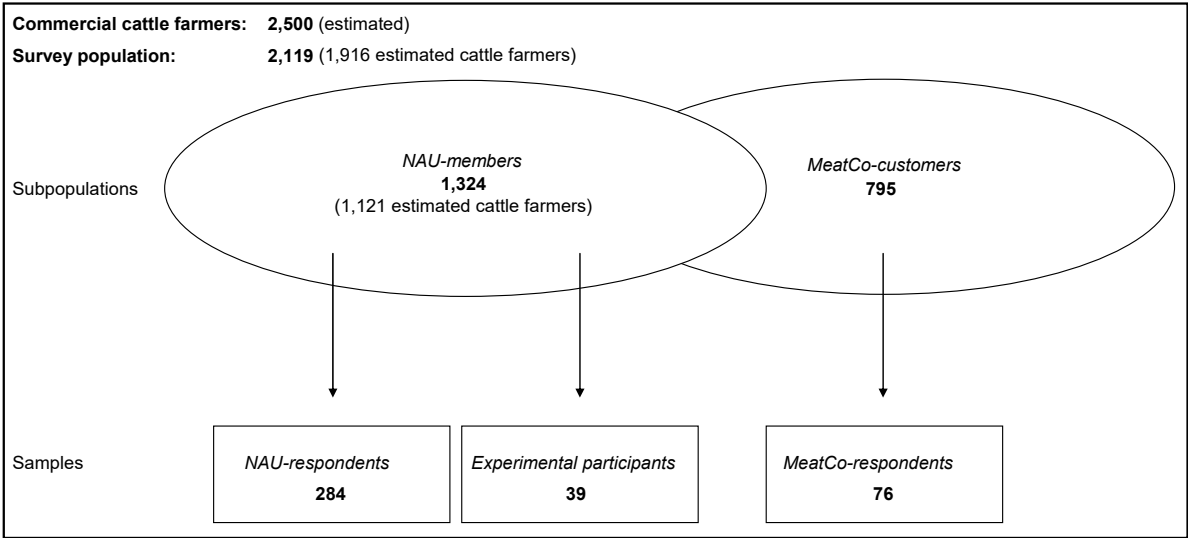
Commercial cattle farmers: 2,500 (estimated)

Survey population: 2,119 (1,916 estimated cattle farmers)

Subpopulations

NAU-members
1,324
(1,121 estimated cattle farmers)

MeatCo-customers
795

Samples

NAU-respondents
284

Experimental participants
39

MeatCo-respondents
76